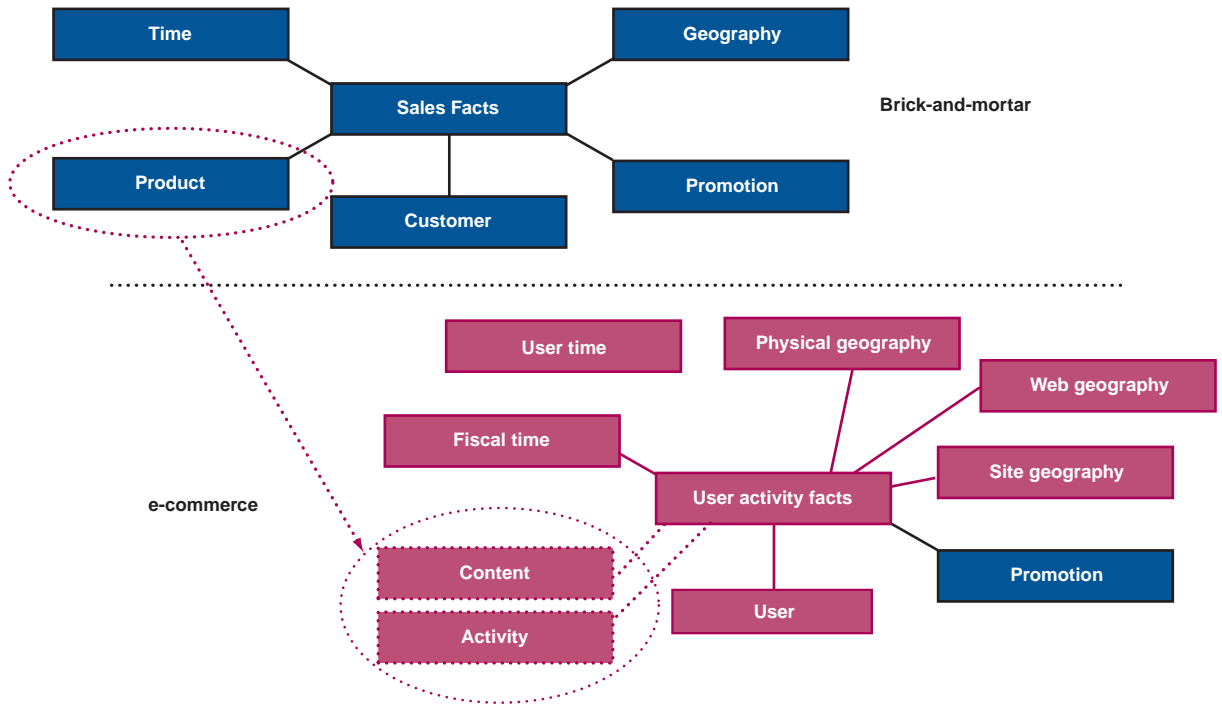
Time

Geography

Sales Facts

Brick-and-mortar

Product

Customer

Promotion

User time

Physical geography

Web geography

Fiscal time

Site geography

User activity facts

e-commerce

Content

Promotion

Activity

User